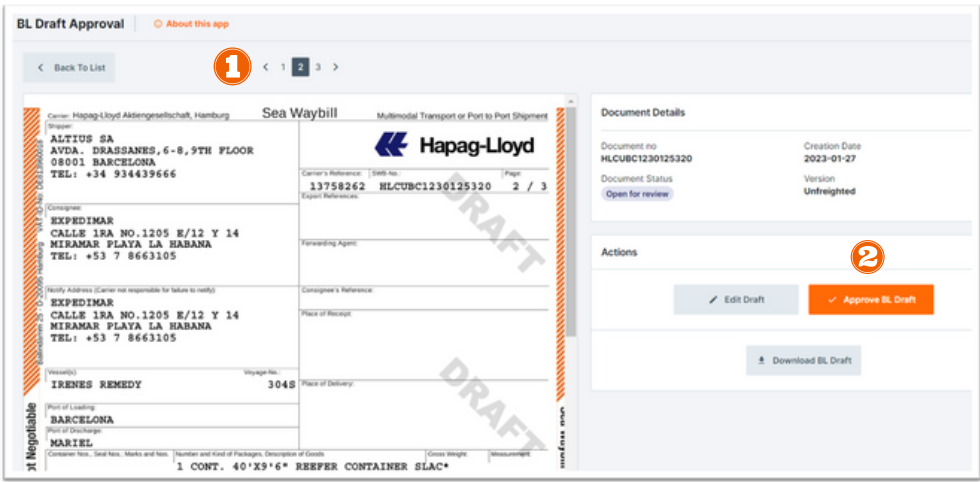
BL Draft Approval ⓘ About this app

< Back To List

1

< 1 2 3 >

Carrier: Hapag-Lloyd Aktiengesellschaft, Hamburg Sea Waybill Multimodal Transport or Port to Port Shipment

Shipper:
ALTIUS SA
AVDA. DRASSANES,6-8,9TH FLOOR
08001 BARCELONA
TEL: +34 934439666

Hapag-Lloyd

Carrier's Reference: SWB-No.: Page:
13758262 HLCUBC1230125320 2 / 3

Export References:

Consignee:
EXPEDIMAR
CALLE 1RA NO.1205 E/12 Y 14
MIRAMAR PLAYA LA HABANA
TEL: +53 7 8663105

Forwarding Agent:

DRAFT

Notify Address (Carrier not responsible for failure to notify):
EXPEDIMAR
CALLE 1RA NO.1205 E/12 Y 14
MIRAMAR PLAYA LA HABANA
TEL: +53 7 8663105

Consignee's Reference:

Place of Receipt:

Vessel(s): Voyage-No.:
IRENES REMEDY 304S

Place of Delivery:

DRAFT

Port of Loading:
BARCELONA

Port of Discharge:
MARIEL

Container Nos., Seal Nos., Marks and Nos. Number and Kind of Packages, Description of Goods Gross Weight: Measurement:
1 CONT. 40'X9'6" REEFER CONTAINER SLAC*

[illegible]ot Negotiable

Document Details

Document no
HLCUBC1230125320

Creation Date
2023-01-27

Document Status
Open for review

Version
Unfreighted

Actions

2

Edit Draft

✓ Approve BL Draft

Download BL Draft